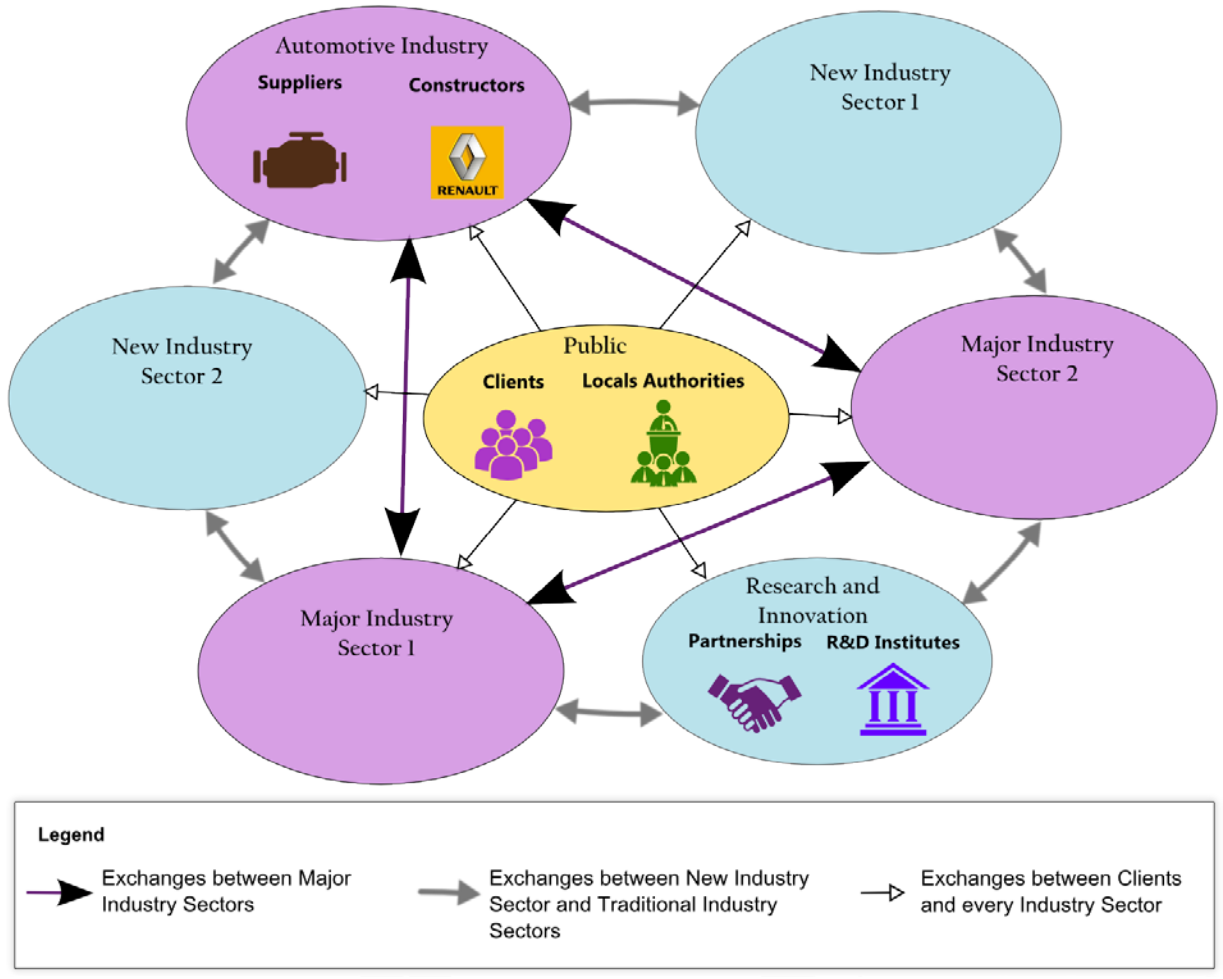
Automotive Industry
Suppliers
Constructors
RENAULT

New Industry Sector 1

New Industry Sector 2

Public
Clients
Locals Authorities

Major Industry Sector 2

Major Industry Sector 1

Research and Innovation
Partnerships
R&D Institutes

Legend
Exchanges between Major Industry Sectors
Exchanges between New Industry Sector and Traditional Industry Sectors
Exchanges between Clients and every Industry Sector